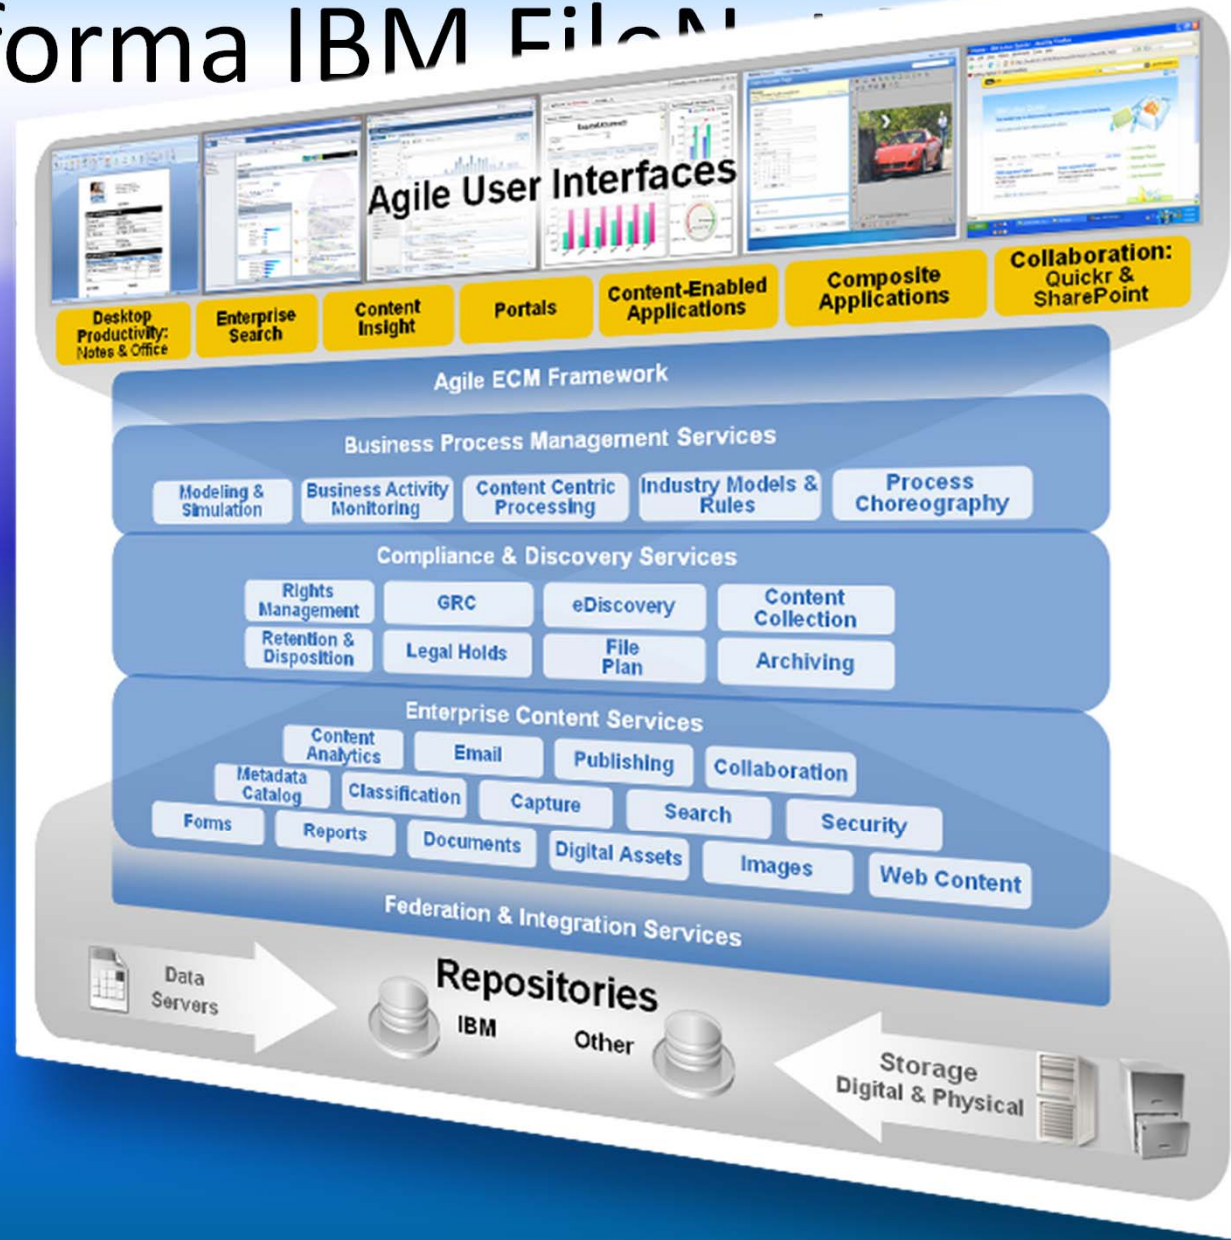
forma IBM FileN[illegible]

Agile User Interfaces

Desktop Productivity: Notes & Office
Enterprise Search
Content Insight
Portals
Content-Enabled Applications
Composite Applications
Collaboration: Quickr & SharePoint

Agile ECM Framework

Business Process Management Services
Modeling & Simulation
Business Activity Monitoring
Content Centric Processing
Industry Models & Rules
Process Choreography

Compliance & Discovery Services
Rights Management
GRC
eDiscovery
Content Collection
Retention & Disposition
Legal Holds
File Plan
Archiving

Enterprise Content Services
Content Analytics
Email
Publishing
Collaboration
Metadata Catalog
Classification
Capture
Search
Security
Forms
Reports
Documents
Digital Assets
Images
Web Content

Federation & Integration Services

Data Servers
Repositories
IBM
Other
Storage Digital & Physical